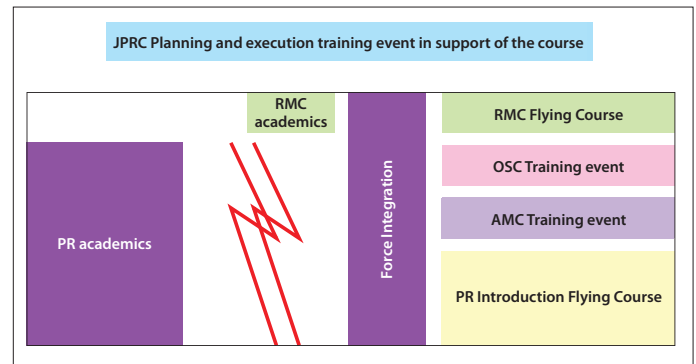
JPRC Planning and execution training event in support of the course

RMC academics

PR academics

Force Integration

RMC Flying Course

OSC Training event

AMC Training event

PR Introduction Flying Course